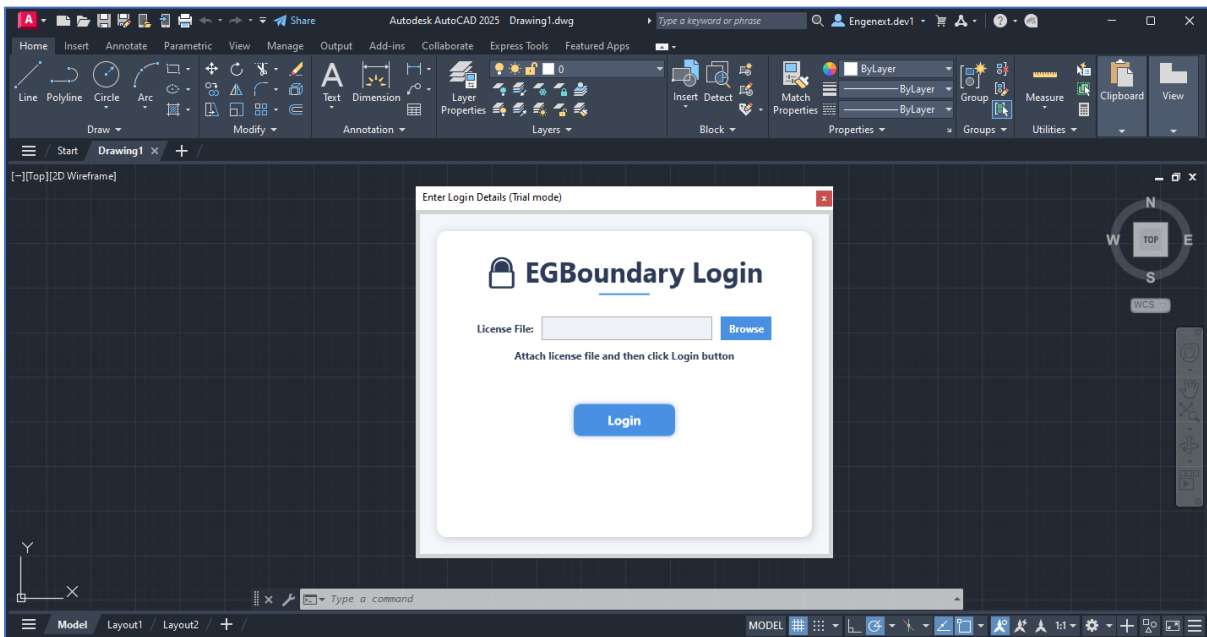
A Share Autodesk AutoCAD 2025 Drawing1.dwg Type a keyword or phrase Engenext.dev1

Home Insert Annotate Parametric View Manage Output Add-ins Collaborate Express Tools Featured Apps

Line Polyline Circle Arc Text Dimension Layer Properties 0 Insert Detect Match Properties ByLayer ByLayer ByLayer Group Measure Clipboard View

Draw Modify Annotation Layers Block Properties Groups Utilities

Start Drawing1 × +

[−][Top][2D Wireframe]

N W TOP E S WCS

Enter Login Details (Trial mode)

EGBoundary Login

License File: Browse

Attach license file and then click Login button

Login

Y X

Type a command

Model Layout1 Layout2 + MODEL 1:1